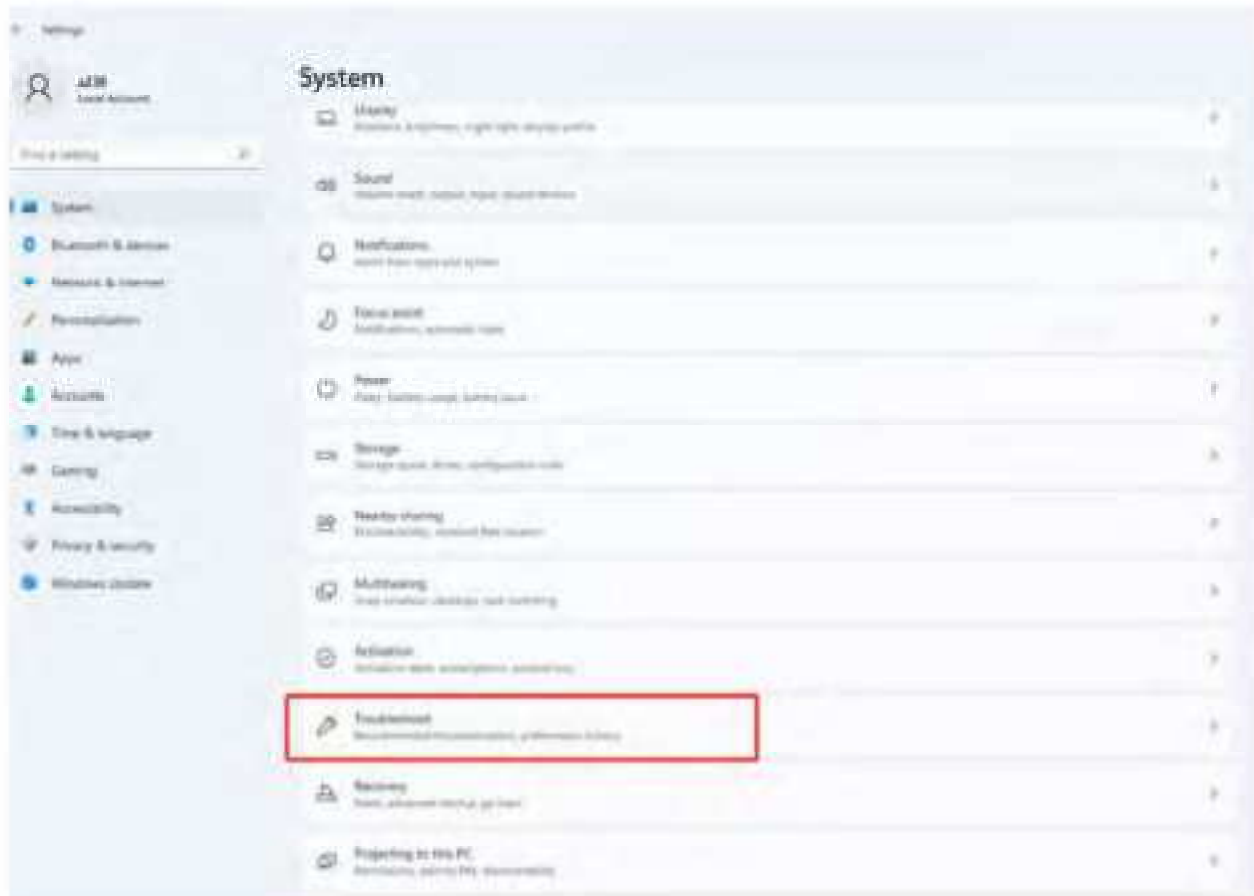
Settings

Local Account

Find a setting

System

Bluetooth & devices

Network & internet

Personalization

Apps

Accounts

Time & language

Gaming

Accessibility

Privacy & security

Windows Update

System

Display
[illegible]

Sound
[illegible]

Notifications
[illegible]

Focus assist
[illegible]

Power
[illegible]

Storage
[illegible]

Nearby sharing
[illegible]

Multitasking
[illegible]

Activation
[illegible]

Troubleshoot
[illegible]

Recovery
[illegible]

Projecting to this PC
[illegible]